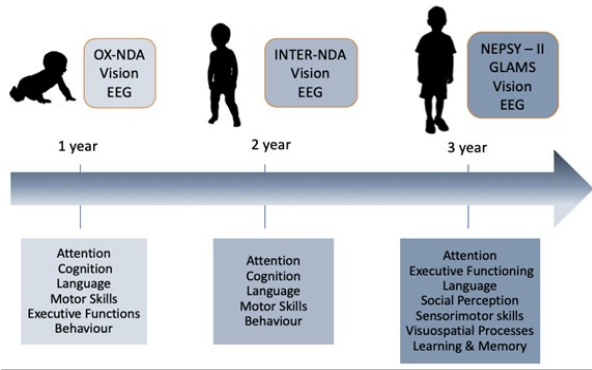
OX-NDA
Vision
EEG

INTER-NDA
Vision
EEG

NEPSY – II
GLAMS
Vision
EEG

1 year

2 year

3 year

Attention
Cognition
Language
Motor Skills
Executive Functions
Behaviour

Attention
Cognition
Language
Motor Skills
Behaviour

Attention
Executive Functioning
Language
Social Perception
Sensorimotor skills
Visuospatial Processes
Learning & Memory